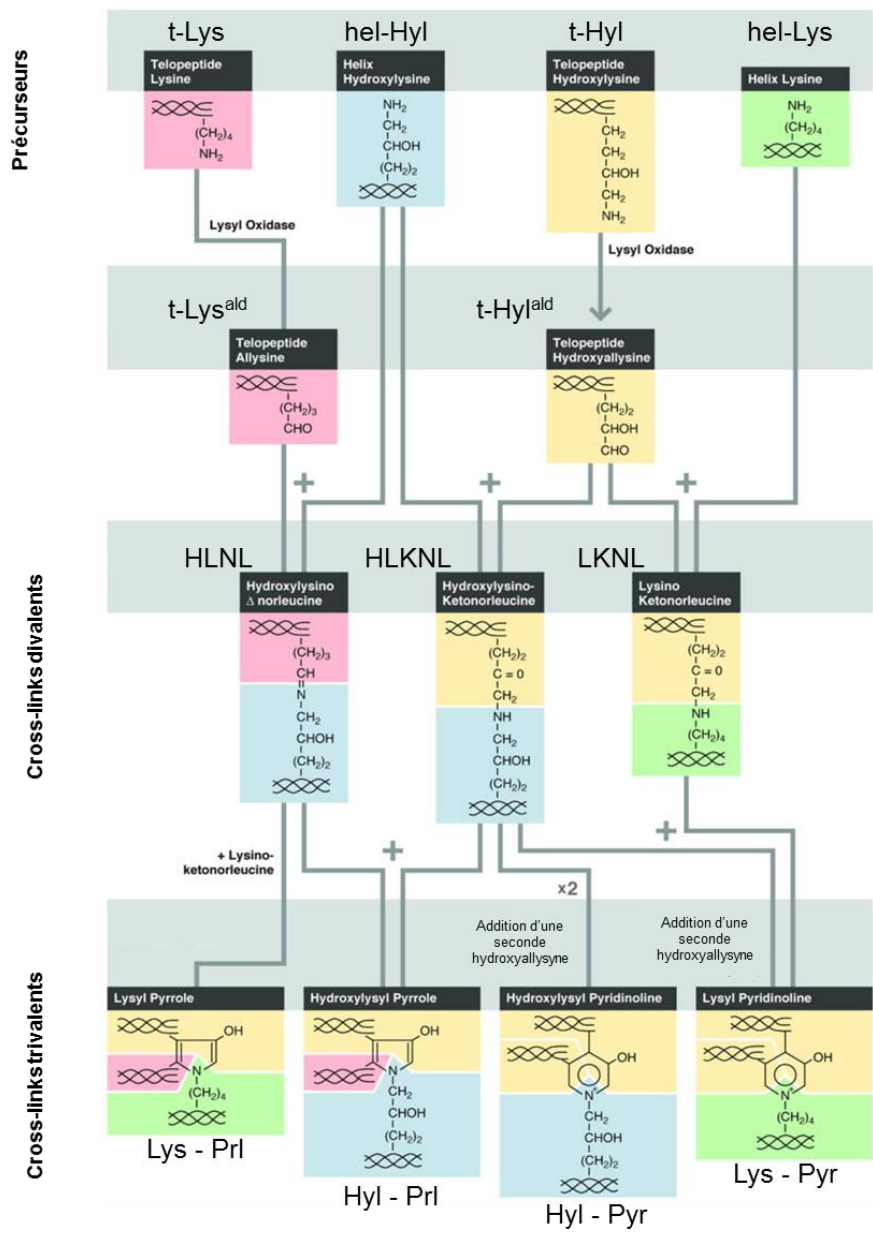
Précurseurs

t-Lys
Telopeptide Lysine
$(CH_2)_4$
$NH_2$

hel-Hyl
Helix Hydroxylysine
$NH_2$
$CH_2$
CHOH
$(CH_2)_2$

t-Hyl
Telopeptide Hydroxylysine
$CH_2$
$CH_2$
CHOH
$CH_2$
$NH_2$

hel-Lys
Helix Lysine
$NH_2$
$(CH_2)_4$

Lysyl Oxidase

Lysyl Oxidase

t-Lys$^{ald}$
Telopeptide Allysine
$(CH_2)_3$
CHO

t-Hyl$^{ald}$
Telopeptide Hydroxyallysine
$(CH_2)_2$
CHOH
CHO

+
+
+

Cross-links divalents

HLNL
Hydroxylysino Δ norleucine
$(CH_2)_3$
CH
N
$CH_2$
CHOH
$(CH_2)_2$

HLKNL
Hydroxylysino-Ketonorleucine
$(CH_2)_2$
C = 0
$CH_2$
NH
$CH_2$
CHOH
$(CH_2)_2$

LKNL
Lysino Ketonorleucine
$(CH_2)_2$
C = 0
$CH_2$
NH
$(CH_2)_4$

+ Lysino-ketonorleucine

+
+
x2

Addition d'une seconde hydroxyallysyne

Addition d'une seconde hydroxyallysyne

Cross-links trivalents

Lysyl Pyrrole
OH
N
$(CH_2)_4$
Lys - Prl

Hydroxylysyl Pyrrole
OH
N
$CH_2$
CHOH
$(CH_2)_2$
Hyl - Prl

Hydroxylysyl Pyridinoline
OH
N
$CH_2$
CHOH
$(CH_2)_2$
Hyl - Pyr

Lysyl Pyridinoline
OH
N
$(CH_2)_4$
Lys - Pyr